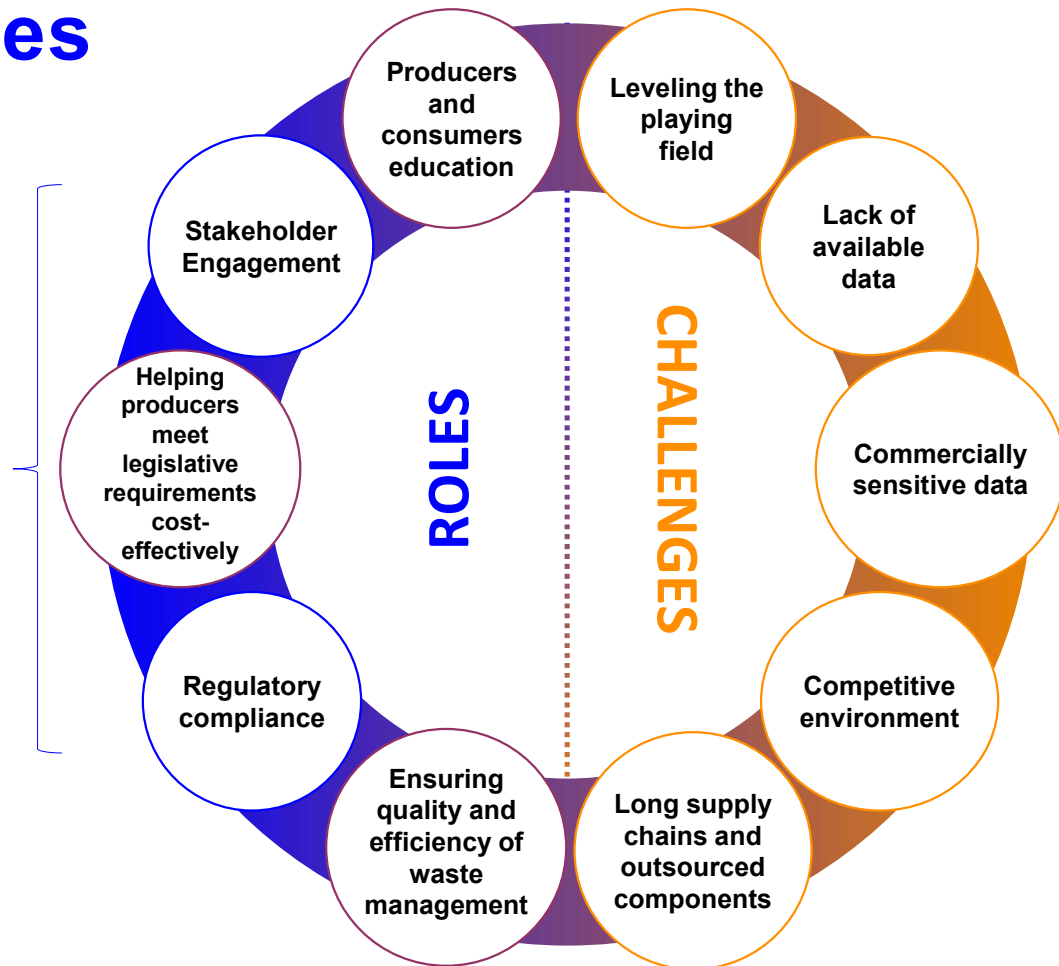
es

Producers and consumers education

Stakeholder Engagement

Helping producers meet legislative requirements cost-effectively

Regulatory compliance

Ensuring quality and efficiency of waste management

ROLES

CHALLENGES

Leveling the playing field

Lack of available data

Commercially sensitive data

Competitive environment

Long supply chains and outsourced components